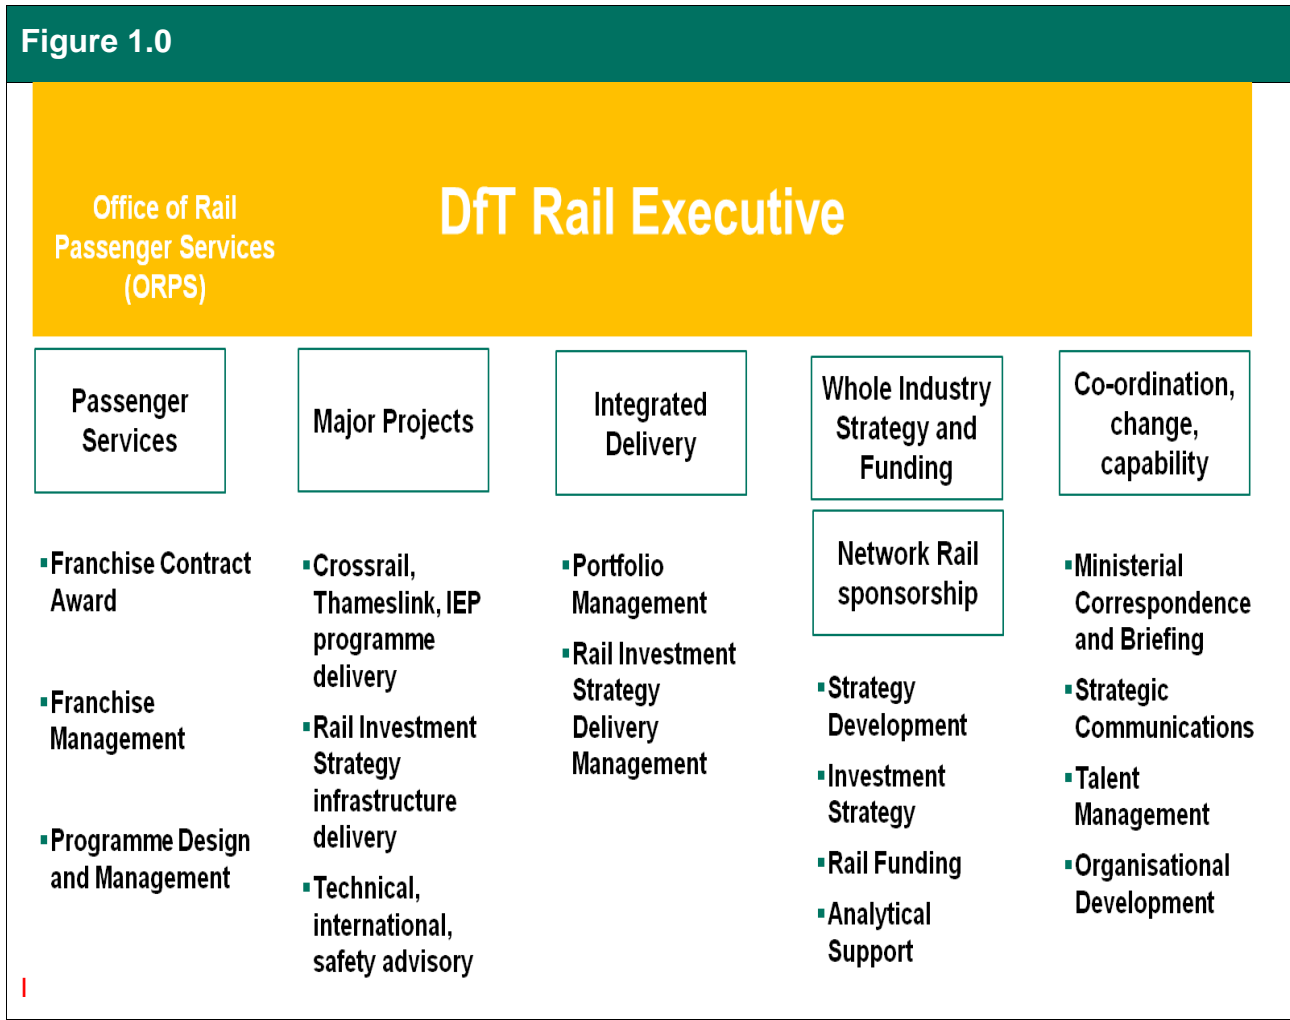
Figure 1.0

Office of Rail Passenger Services (ORPS)

DfT Rail Executive

Passenger Services

Major Projects

Integrated Delivery

Whole Industry Strategy and Funding

Co-ordination, change, capability

Network Rail sponsorship

▪Franchise Contract Award

▪Franchise Management

▪Programme Design and Management

▪Crossrail, Thameslink, IEP programme delivery

▪Rail Investment Strategy infrastructure delivery

▪Technical, international, safety advisory

▪Portfolio Management

▪Rail Investment Strategy Delivery Management

▪Strategy Development

▪Investment Strategy

▪Rail Funding

▪Analytical Support

▪Ministerial Correspondence and Briefing

▪Strategic Communications

▪Talent Management

▪Organisational Development